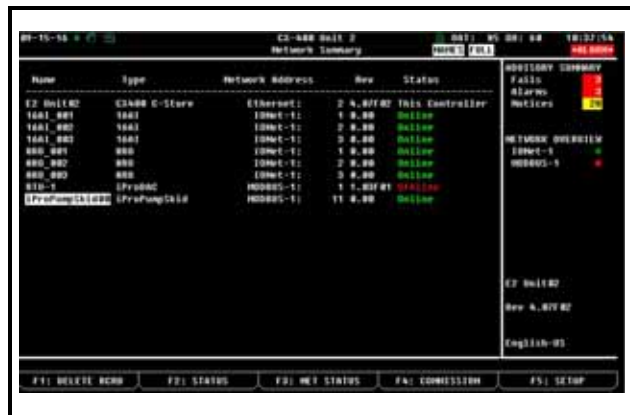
09-15-16 | CX-400 Unit 2 Network Summary | OAT: 85 DB: 68 | 18:37:54 | NAMES FULL | ALARM

| Name | Type | Network Address | Rev | Status |
|---|---|---|---|---|
| E2 Unit02 | CX400 C-Store | Ethernet: | 2 4.07F02 | This Controller |
| 16AI_001 | 16AI | IONet-1: | 1 0.00 | Online |
| 16AI_002 | 16AI | IONet-1: | 2 0.00 | Online |
| 16AI_003 | 16AI | IONet-1: | 3 0.00 | Online |
| 8RO_001 | 8RO | IONet-1: | 1 0.00 | Online |
| 8RO_002 | 8RO | IONet-1: | 2 0.00 | Online |
| 8RO_003 | 8RO | IONet-1: | 3 0.00 | Online |
| STD-1 | iProDAC | MODBUS-1: | 1 1.03F01 | Offline |
| iProPumpSkid00 | iProPumpSkid | MODBUS-1: | 11 0.00 | Online |

ADVISORY SUMMARY
Fails 3
Alarms 2
Notices 20

NETWORK OVERVIEW
IONet-1
MODBUS-1

E2 Unit02
Rev 4.07F02
English-US

F1: DELETE RCRD | F2: STATUS | F3: NET STATUS | F4: COMMISSION | F5: SETUP